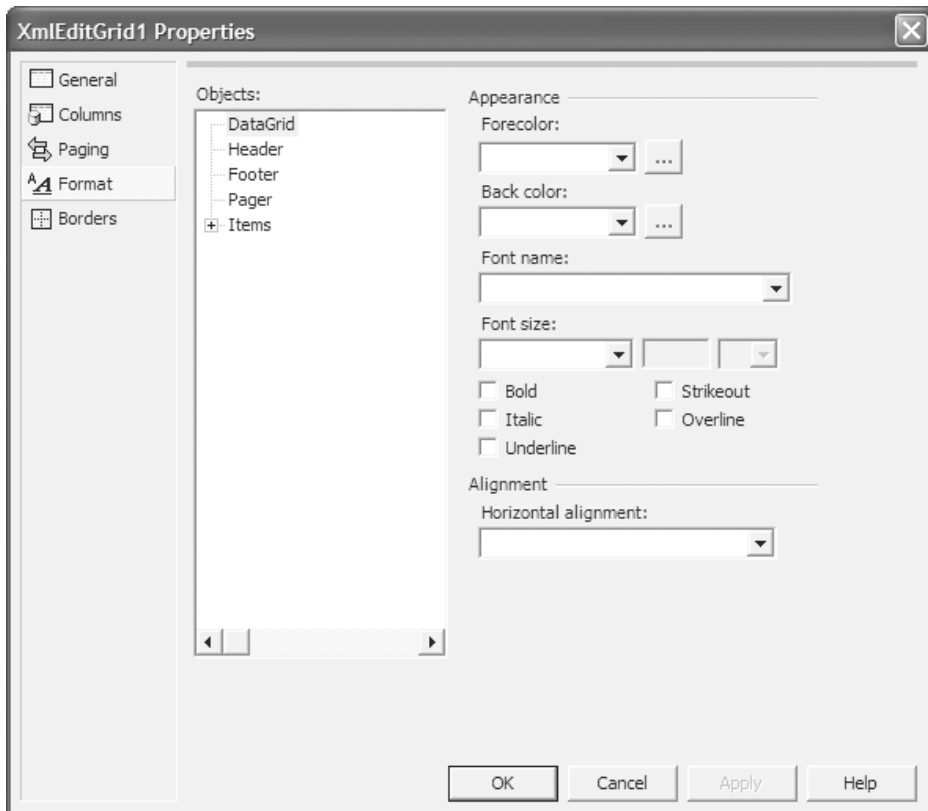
XmlEditGrid1 Properties

General
Columns
Paging
Format
Borders

Objects:
DataGrid
Header
Footer
Pager
Items

Appearance
Forecolor:
...
Back color:
...
Font name:
Font size:
Bold
Italic
Underline
Strikeout
Overline

Alignment
Horizontal alignment:

OK
Cancel
Apply
Help